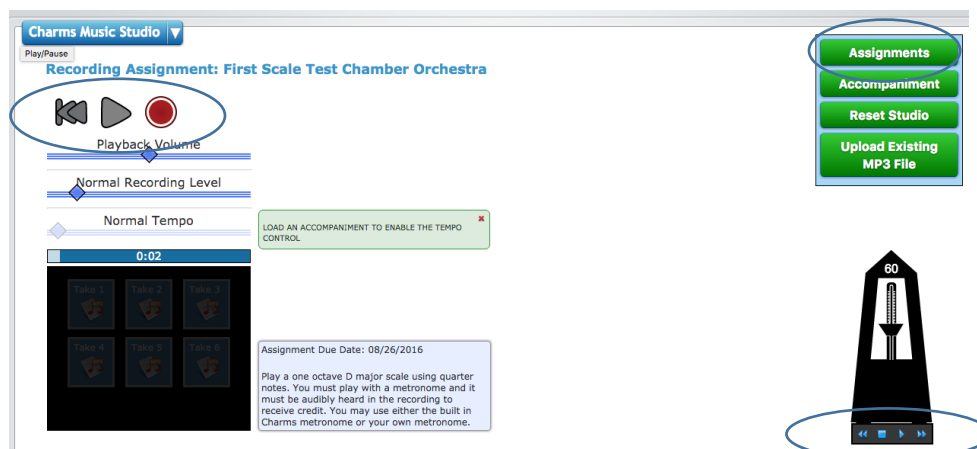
Charms Music Studio

Play/Pause

Recording Assignment: First Scale Test Chamber Orchestra

Playback Volume

Normal Recording Level

Normal Tempo

0:02

Take 1 Take 2 Take 3

Take 4 Take 5 Take 6

LOAD AN ACCOMPANIMENT TO ENABLE THE TEMPO CONTROL

Assignment Due Date: 08/26/2016

Play a one octave D major scale using quarter notes. You must play with a metronome and it must be audibly heard in the recording to receive credit. You may use either the built in Charms metronome or your own metronome.

Assignments

Accompaniment

Reset Studio

Upload Existing MP3 File

60